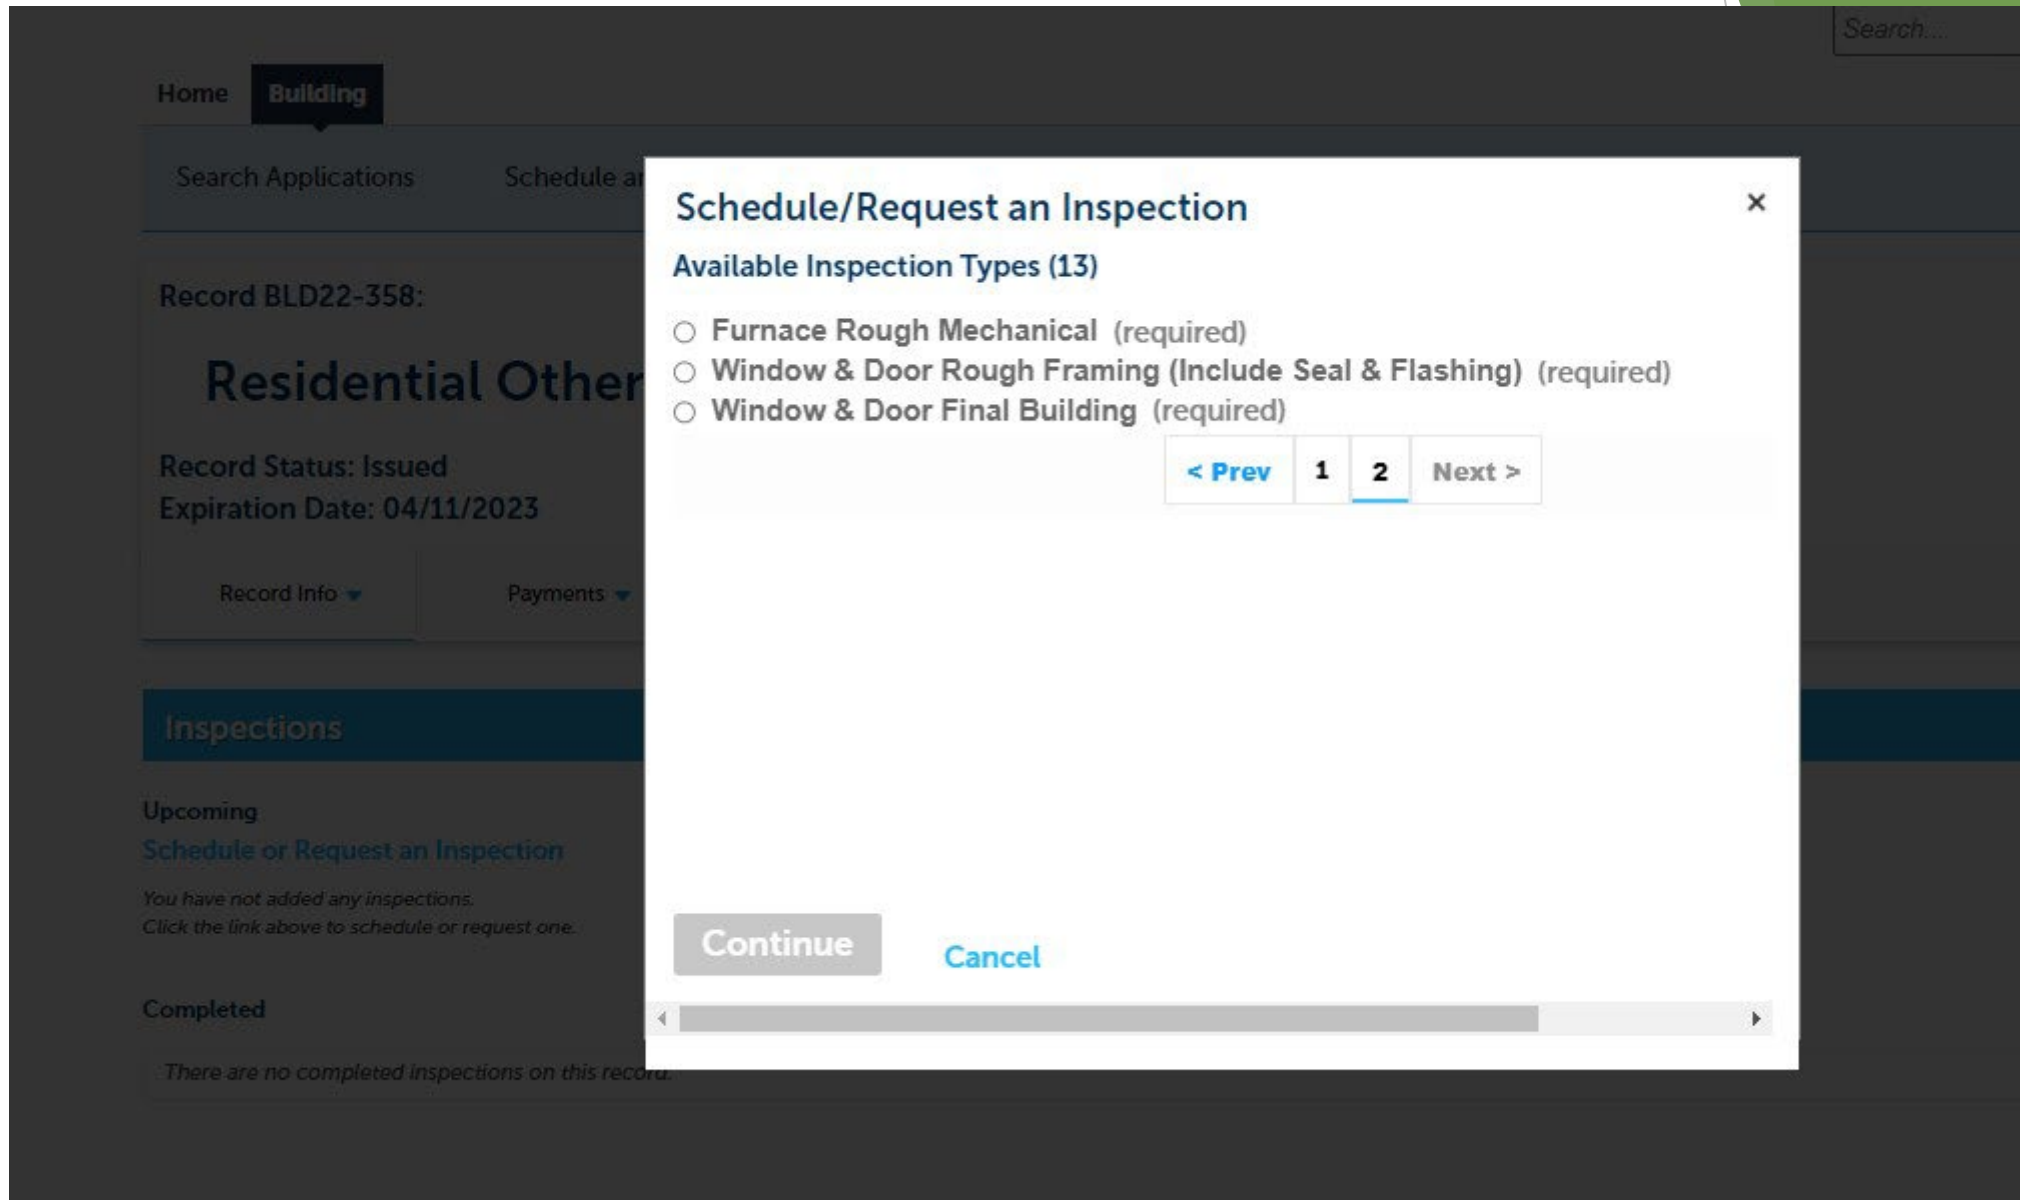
Search...

Home Building

Search Applications Schedule a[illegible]

Record BLD22-358:

Residential Other

Record Status: Issued
Expiration Date: 04/11/2023

Record Info ▾ Payments ▾

Inspections

Upcoming
Schedule or Request an Inspection

You have not added any inspections.
Click the link above to schedule or request one.

Completed

There are no completed inspections on this record.

Schedule/Request an Inspection ×

Available Inspection Types (13)

○ Furnace Rough Mechanical (required)
○ Window & Door Rough Framing (Include Seal & Flashing) (required)
○ Window & Door Final Building (required)

< Prev 1 2 Next >

Continue Cancel